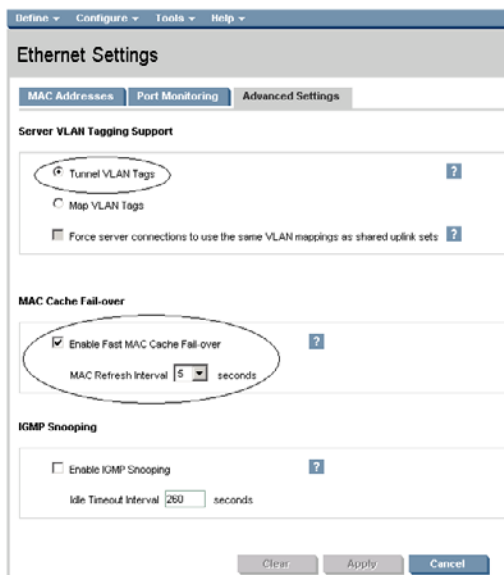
Define ▾ Configure ▾ Tools ▾ Help ▾

Ethernet Settings

MAC Addresses | Port Monitoring | Advanced Settings

Server VLAN Tagging Support

Tunnel VLAN Tags ?

Map VLAN Tags

Force server connections to use the same VLAN mappings as shared uplink sets ?

MAC Cache Fail-over

Enable Fast MAC Cache Fail-over ?

MAC Refresh Interval 5 seconds

IGMP Snooping

Enable IGMP Snooping ?

Idle Timeout Interval 260 seconds

Clear Apply Cancel